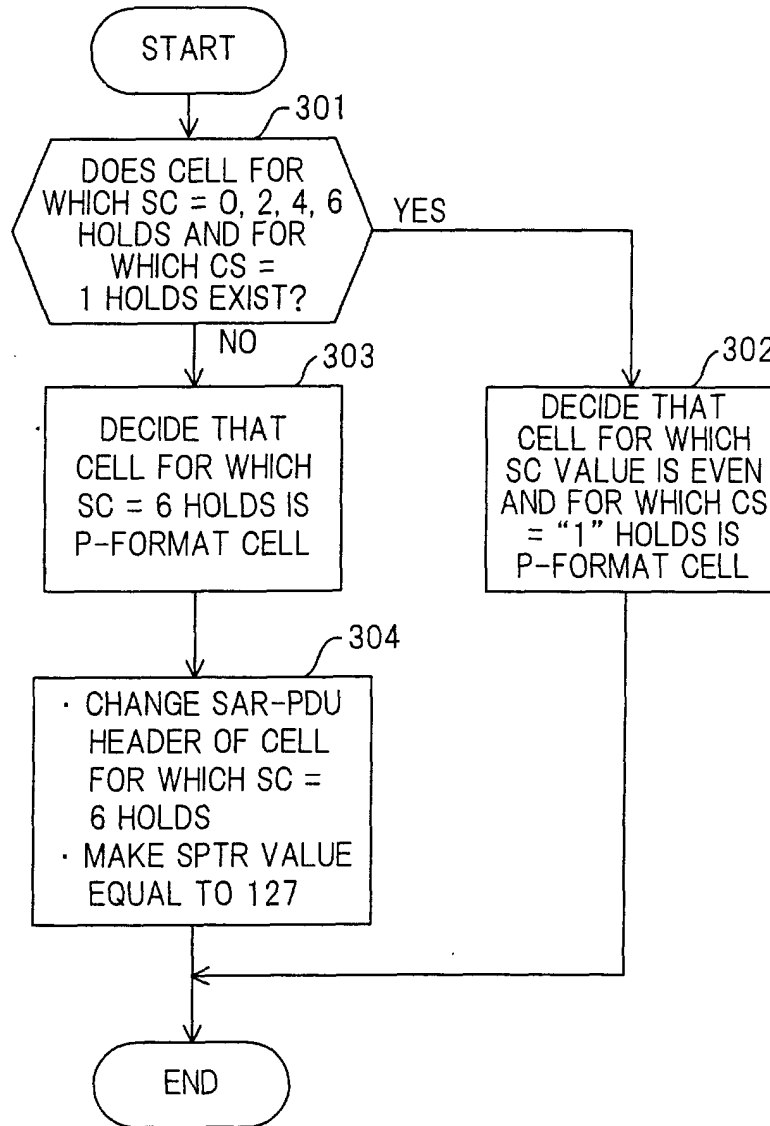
START

301

DOES CELL FOR WHICH SC = 0, 2, 4, 6 HOLDS AND FOR WHICH CS = 1 HOLDS EXIST?

YES

NO

303

DECIDE THAT CELL FOR WHICH SC = 6 HOLDS IS P-FORMAT CELL

302

DECIDE THAT CELL FOR WHICH SC VALUE IS EVEN AND FOR WHICH CS = "1" HOLDS IS P-FORMAT CELL

304

· CHANGE SAR-PDU HEADER OF CELL FOR WHICH SC = 6 HOLDS
· MAKE SPTR VALUE EQUAL TO 127

END